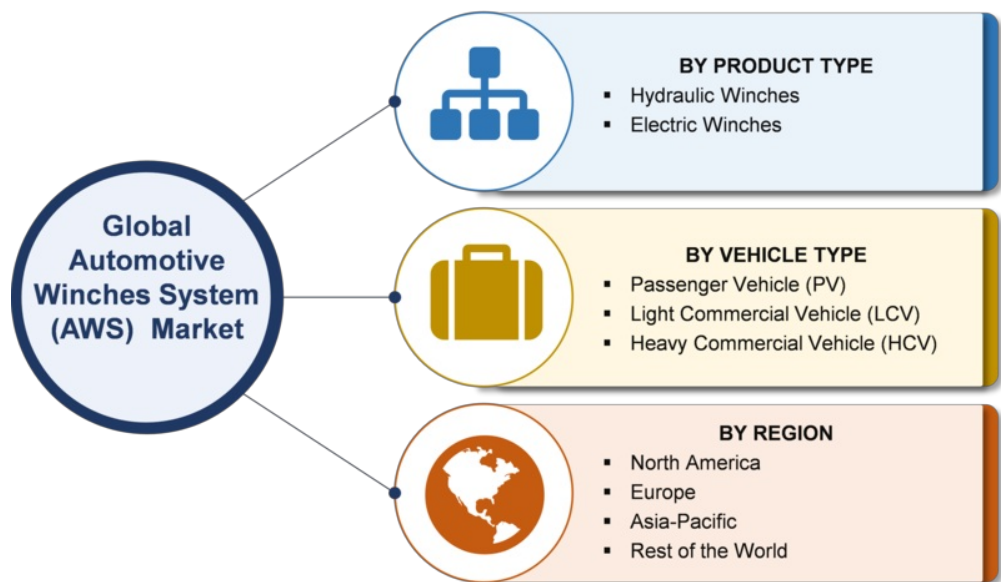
Global Automotive Winches System (AWS) Market

BY PRODUCT TYPE
- Hydraulic Winches
- Electric Winches

BY VEHICLE TYPE
- Passenger Vehicle (PV)
- Light Commercial Vehicle (LCV)
- Heavy Commercial Vehicle (HCV)

BY REGION
- North America
- Europe
- Asia-Pacific
- Rest of the World